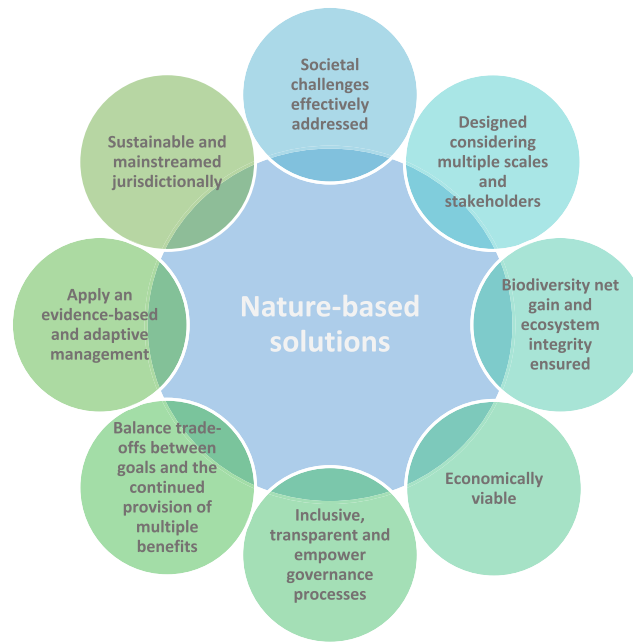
Nature-based solutions

Societal challenges effectively addressed

Designed considering multiple scales and stakeholders

Biodiversity net gain and ecosystem integrity ensured

Economically viable

Inclusive, transparent and empower governance processes

Balance trade-offs between goals and the continued provision of multiple benefits

Apply an evidence-based and adaptive management

Sustainable and mainstreamed jurisdictionally